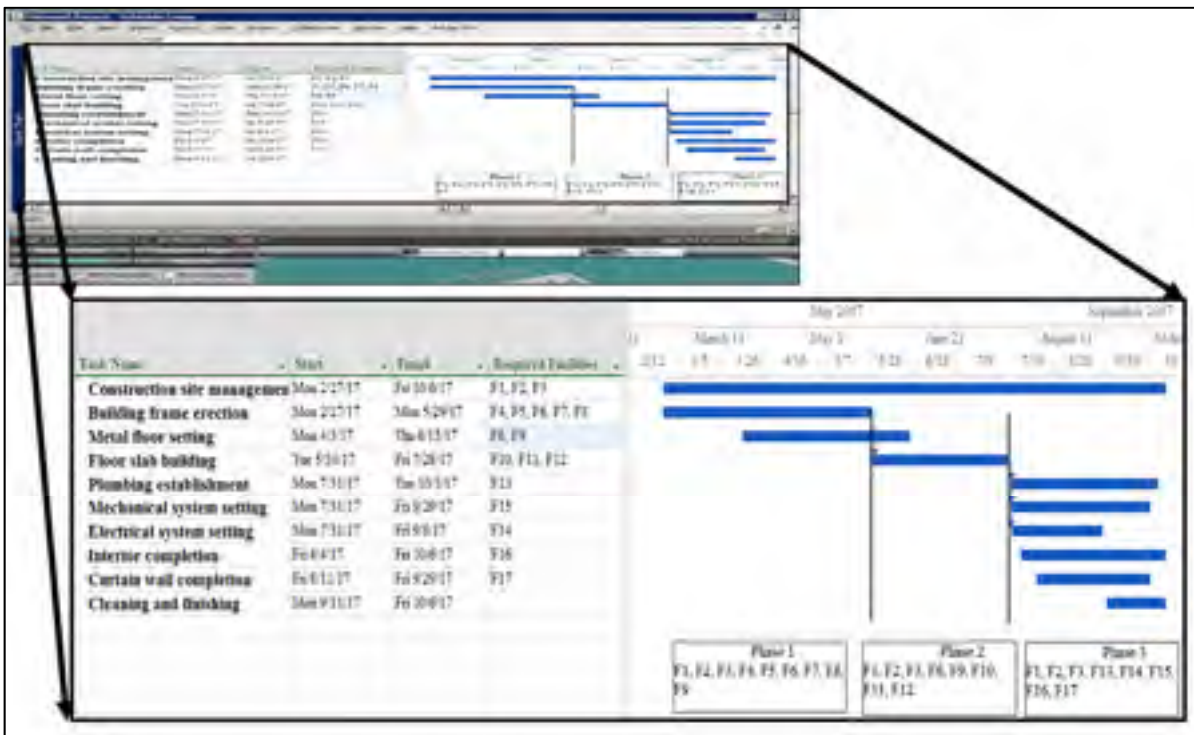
| Task Name | Start | Finish | Required Facilities |
|---|---|---|---|
| Construction site managemen | Mon 2/27/17 | Fri 10/6/17 | F1, F2, F3 |
| Building frame erection | Mon 2/27/17 | Mon 5/29/17 | F4, F5, F6, F7, F8 |
| Metal floor setting | Mon 4/3/17 | Thu 6/15/17 | F8, F9 |
| Floor slab building | Tue 5/30/17 | Fri 7/28/17 | F10, F11, F12 |
| Plumbing establishment | Mon 7/31/17 | Tue 10/3/17 | F13 |
| Mechanical system setting | Mon 7/31/17 | Fri 9/29/17 | F15 |
| Electrical system setting | Mon 7/31/17 | Fri 9/8/17 | F14 |
| Interior completion | Fri 8/4/17 | Fri 10/6/17 | F16 |
| Curtain wall completion | Fri 8/11/17 | Fri 9/29/17 | F17 |
| Cleaning and finishing | Mon 9/11/17 | Fri 10/6/17 | |

May 2007 September 2007
March 11 May 1 June 21 August 11
2/12 3/5 3/26 4/16 5/7 5/28 6/18 7/9 7/30 8/20 9/10

Phase 1
F1, F2, F3, F4, F5, F6, F7, F8, F9

Phase 2
F1, F2, F3, F8, F9, F10, F11, F12

Phase 3
F1, F2, F3, F13, F14, F15, F16, F17